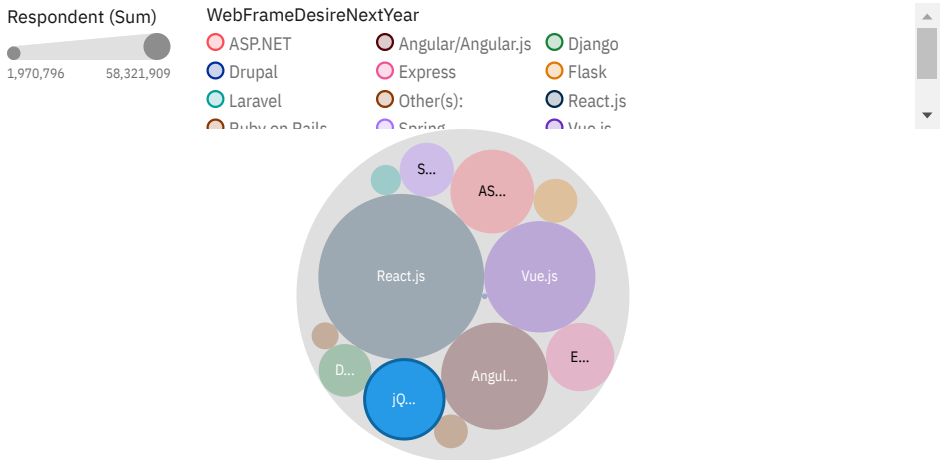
Respondent (Sum)

1,970,796 58,321,909

WebFrameDesireNextYear

ASP.NET
Angular/Angular.js
Django
Drupal
Express
Flask
Laravel
Other(s):
React.js
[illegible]
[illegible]
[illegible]

S...
AS...
React.js
Vue.js
E...
D...
jQ...
Angul...